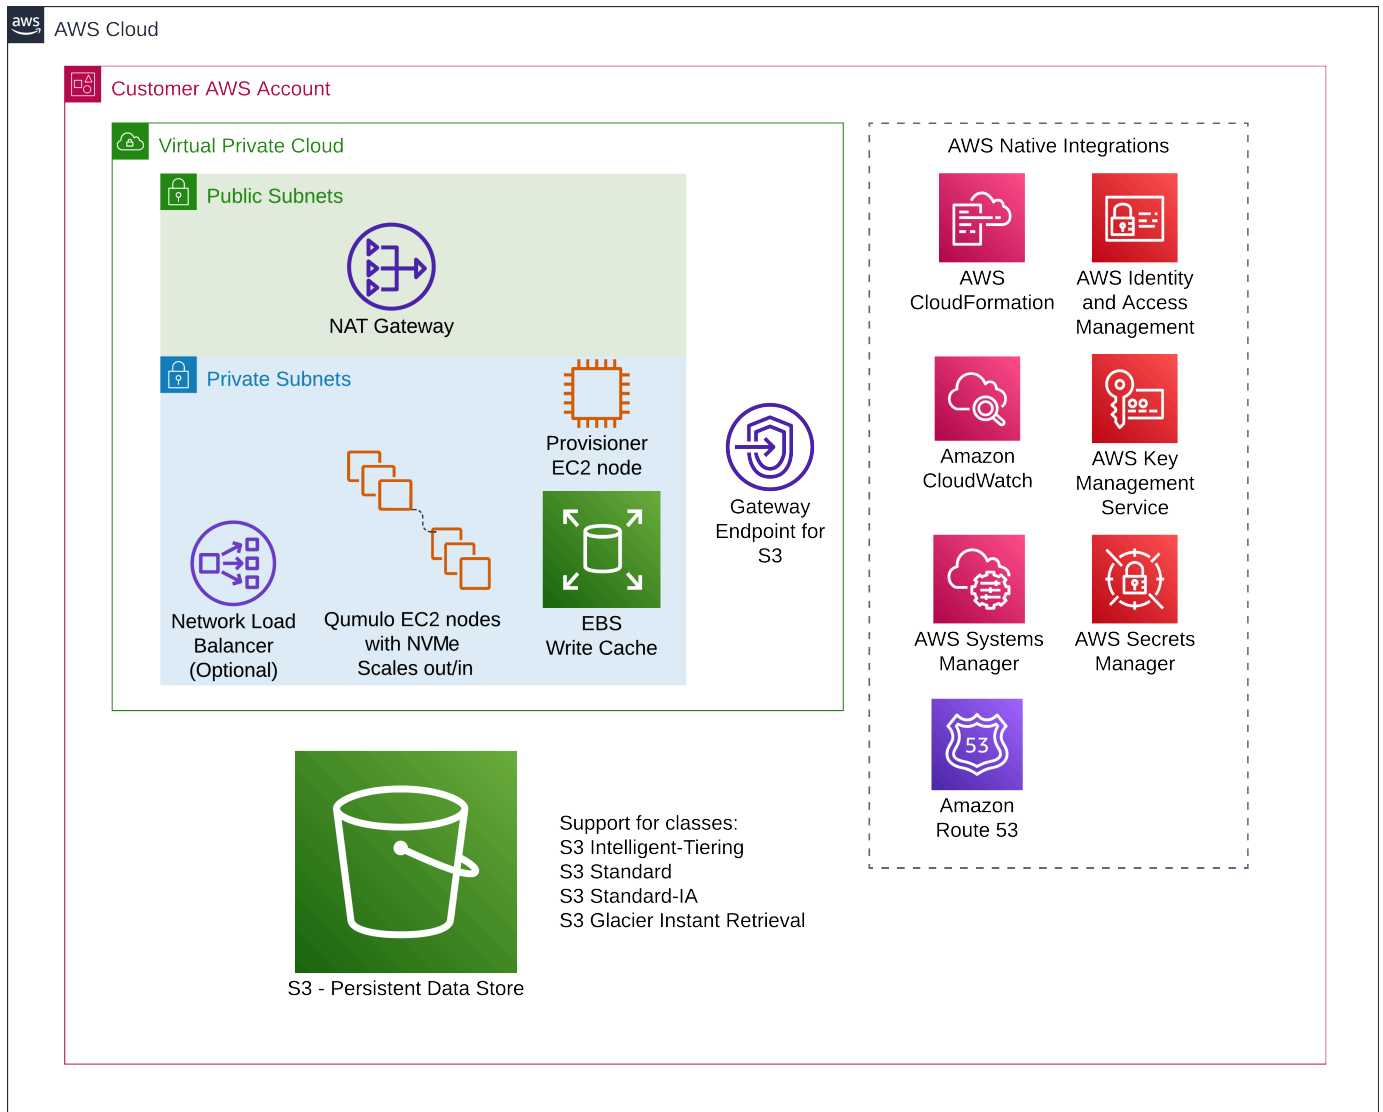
aws AWS Cloud

Customer AWS Account

Virtual Private Cloud

Public Subnets

NAT Gateway

Private Subnets

Provisioner EC2 node

Network Load Balancer (Optional)

Qumulo EC2 nodes with NVMe Scales out/in

EBS Write Cache

Gateway Endpoint for S3

AWS Native Integrations

AWS CloudFormation

AWS Identity and Access Management

Amazon CloudWatch

AWS Key Management Service

AWS Systems Manager

AWS Secrets Manager

53

Amazon Route 53

S3 - Persistent Data Store

Support for classes:
S3 Intelligent-Tiering
S3 Standard
S3 Standard-IA
S3 Glacier Instant Retrieval